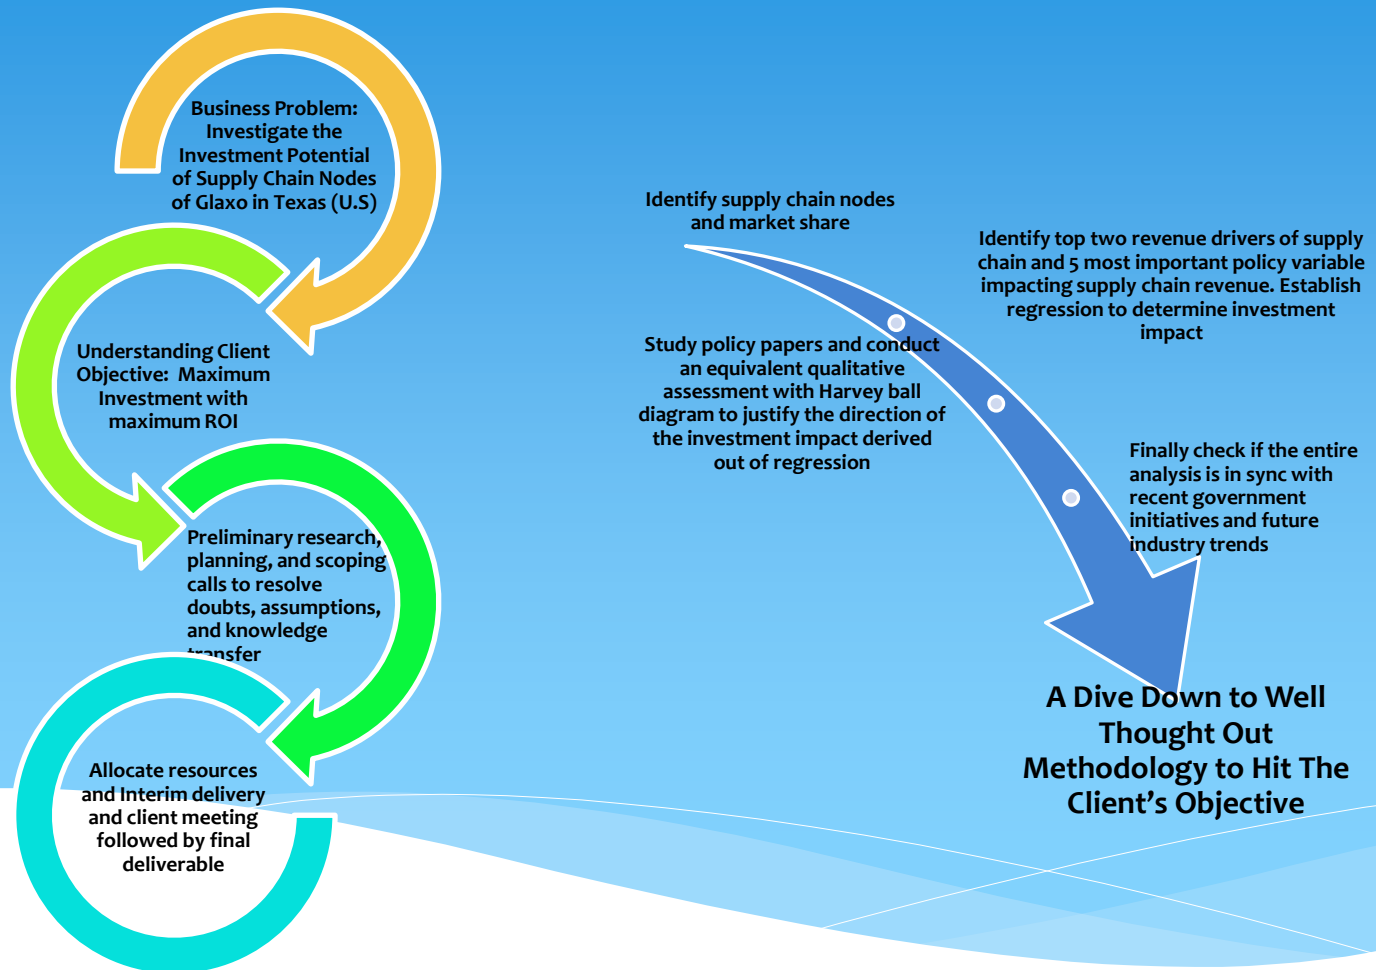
Business Problem: Investigate the Investment Potential of Supply Chain Nodes of Glaxo in Texas (U.S)

Understanding Client Objective: Maximum Investment with maximum ROI

Preliminary research, planning, and scoping calls to resolve doubts, assumptions, and knowledge transfer

Allocate resources and Interim delivery and client meeting followed by final deliverable

Identify supply chain nodes and market share

Identify top two revenue drivers of supply chain and 5 most important policy variable impacting supply chain revenue. Establish regression to determine investment impact

Study policy papers and conduct an equivalent qualitative assessment with Harvey ball diagram to justify the direction of the investment impact derived out of regression

Finally check if the entire analysis is in sync with recent government initiatives and future industry trends

A Dive Down to Well Thought Out Methodology to Hit The Client's Objective